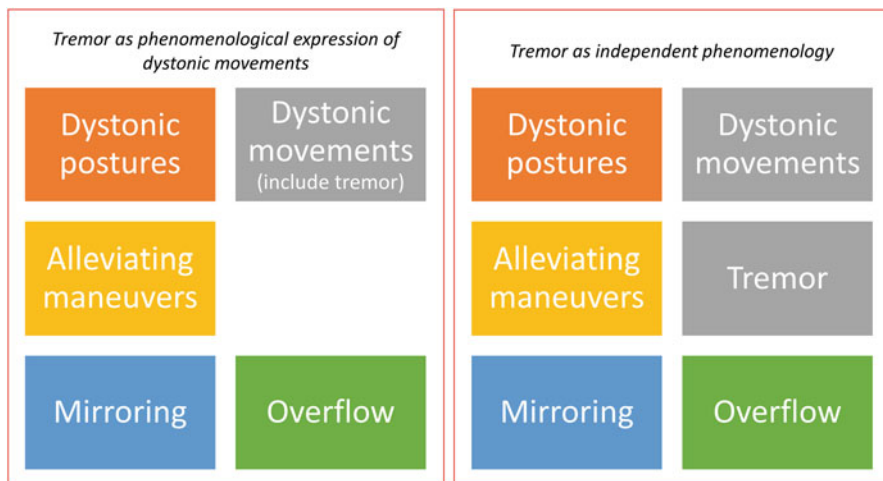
Tremor as phenomenological expression of dystonic movements

Dystonic postures

Dystonic movements (include tremor)

Alleviating maneuvers

Mirroring

Overflow

Tremor as independent phenomenology

Dystonic postures

Dystonic movements

Alleviating maneuvers

Tremor

Mirroring

Overflow